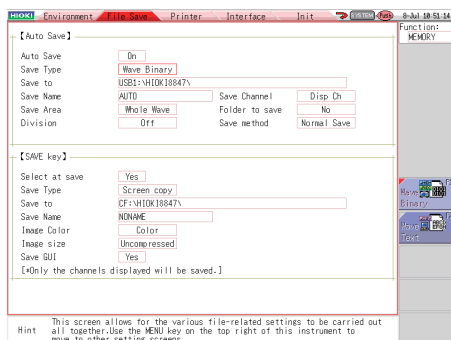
HIOKI Environment File Save Printer Interface Init SYSTEM 8-Jul 10:51:14

Function: MEMORY

【Auto Save】

Auto Save On
Save Type Wave Binary
Save to USB1:\HIOKI8847\
Save Name AUTO Save Channel Disp Ch
Save Area Whole Wave Folder to save No
Division Off Save method Normal Save

【SAVE key】

Select at save Yes
Save Type Screen copy
Save to CF:\HIOKI8847\
Save Name NONAME
Image Color Color
Image size Uncompressed
Save GUI Yes
[*Only the channels displayed will be saved.]

Wave Binary

Wave Text

Hint This screen allows for the various file-related settings to be carried out all together.Use the MENU key on the top right of this instrument to move to other setting screens.